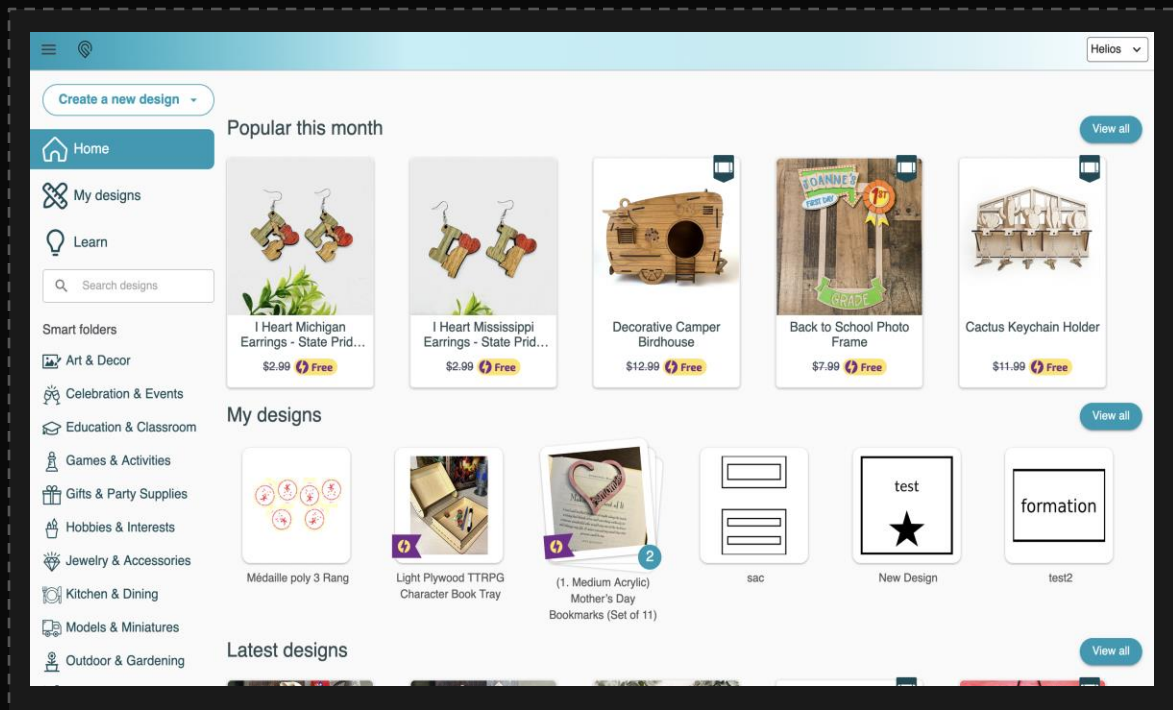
Helios

Create a new design

Home

My designs

Learn

Search designs

Smart folders

Art & Decor

Celebration & Events

Education & Classroom

Games & Activities

Gifts & Party Supplies

Hobbies & Interests

Jewelry & Accessories

Kitchen & Dining

Models & Miniatures

Outdoor & Gardening

Popular this month

View all

I Heart Michigan Earrings - State Prid...
$2.99 Free

I Heart Mississippi Earrings - State Prid...
$2.99 Free

Decorative Camper Birdhouse
$12.99 Free

JOANNE'S FIRST DAY 1st GRADE

Back to School Photo Frame
$7.99 Free

Cactus Keychain Holder
$11.99 Free

My designs

View all

Médaille poly 3 Rang

Light Plywood TTRPG Character Book Tray

2

(1. Medium Acrylic) Mother's Day Bookmarks (Set of 11)

sac

test

New Design

formation

test2

Latest designs

View all